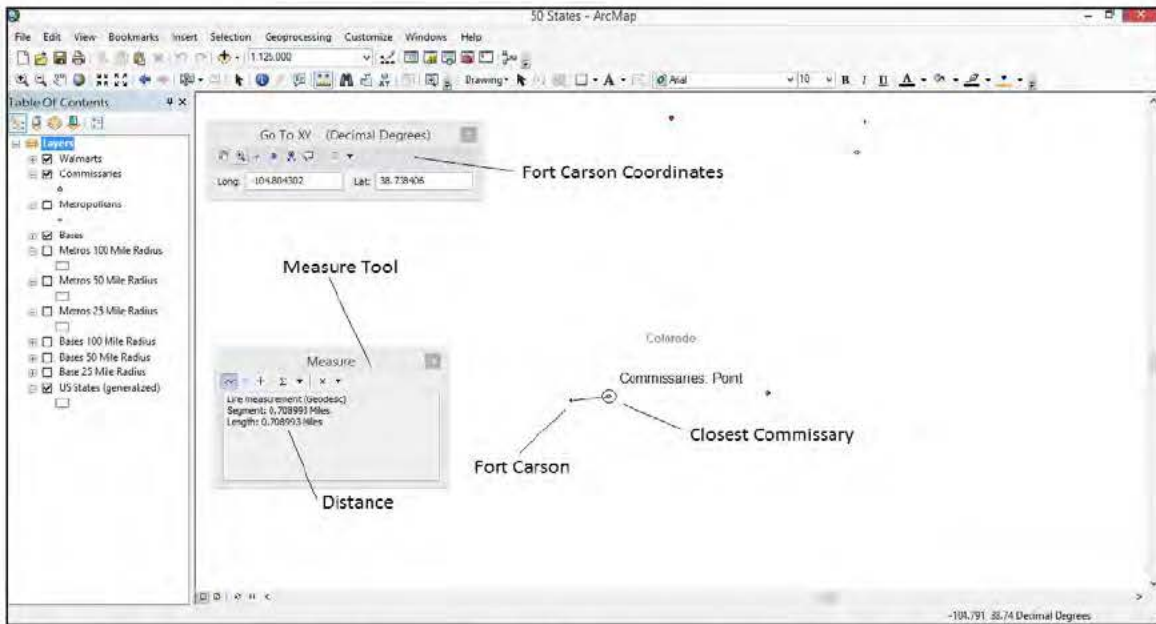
50 States - ArcMap

File Edit View Bookmarks Insert Selection Geoprocessing Customize Windows Help

1:125,000

Drawing

Arial

10

B I U A

Table Of Contents

Layers
Walmarts
Commissaries
Metropolitans
Bases
Metros 100 Mile Radius
Metros 50 Mile Radius
Metros 25 Mile Radius
Bases 100 Mile Radius
Bases 50 Mile Radius
Base 25 Mile Radius
US States (generalized)

Go To XY (Decimal Degrees)

Long: -104.804302 Lat: 38.73406

Fort Carson Coordinates

Measure Tool

Measure

Line Measurement (Geodesic)
Segment: 0.708993 Miles
Length: 0.708993 Miles

Distance

Colorado

Commissaries: Point

Closest Commissary

Fort Carson

-104.791 38.74 Decimal Degrees